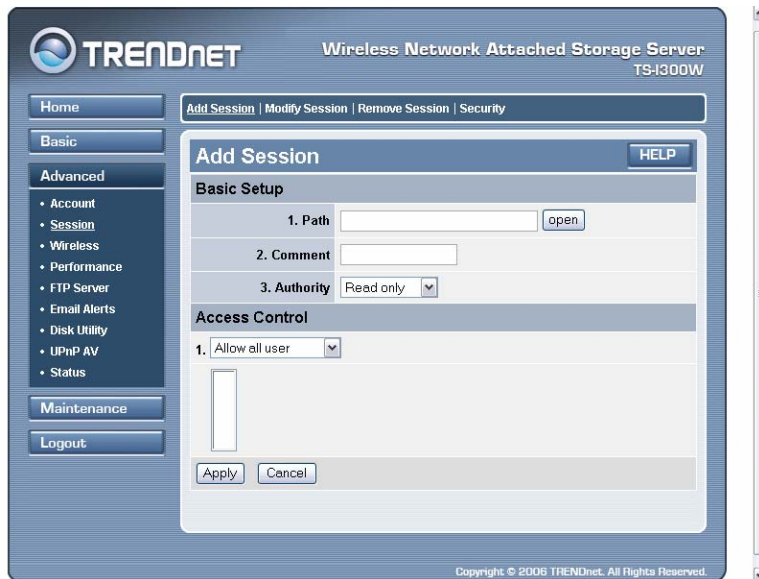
TRENDNET

Wireless Network Attached Storage Server
TS-I300W

Home

Basic

Advanced

• Account
• Session
• Wireless
• Performance
• FTP Server
• Email Alerts
• Disk Utility
• UPnP AV
• Status

Maintenance

Logout

Add Session | Modify Session | Remove Session | Security

Add Session

HELP

Basic Setup

1. Path open

2. Comment

3. Authority Read only

Access Control

1. Allow all user

Apply Cancel

Copyright © 2006 TRENDnet. All Rights Reserved.